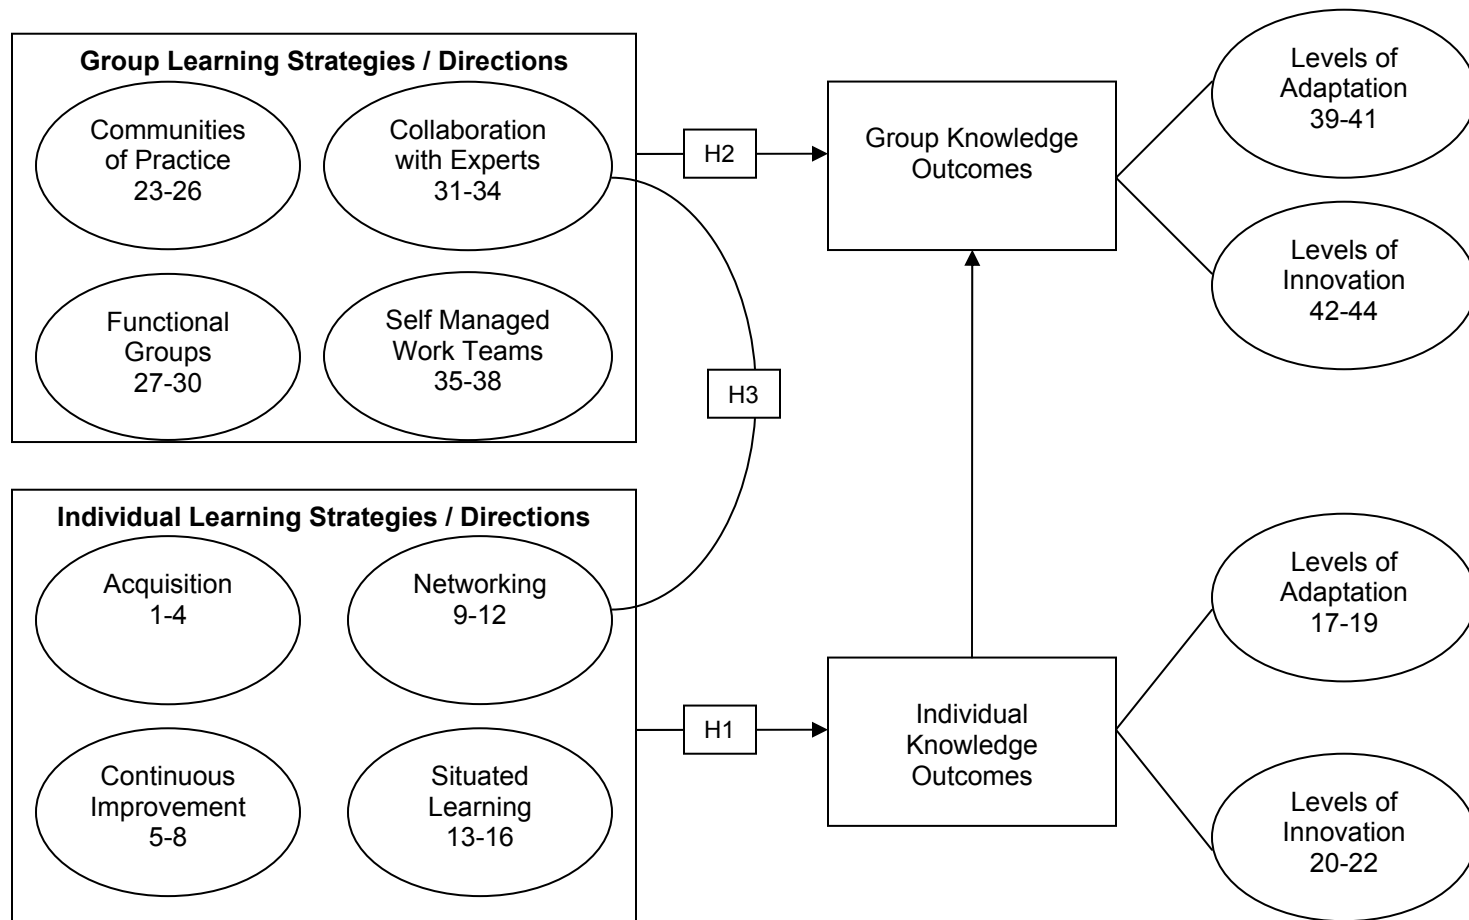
Group Learning Strategies / Directions

Communities of Practice 23-26

Collaboration with Experts 31-34

Functional Groups 27-30

Self Managed Work Teams 35-38

H2

Group Knowledge Outcomes

Levels of Adaptation 39-41

Levels of Innovation 42-44

H3

Individual Learning Strategies / Directions

Acquisition 1-4

Networking 9-12

Continuous Improvement 5-8

Situated Learning 13-16

H1

Individual Knowledge Outcomes

Levels of Adaptation 17-19

Levels of Innovation 20-22